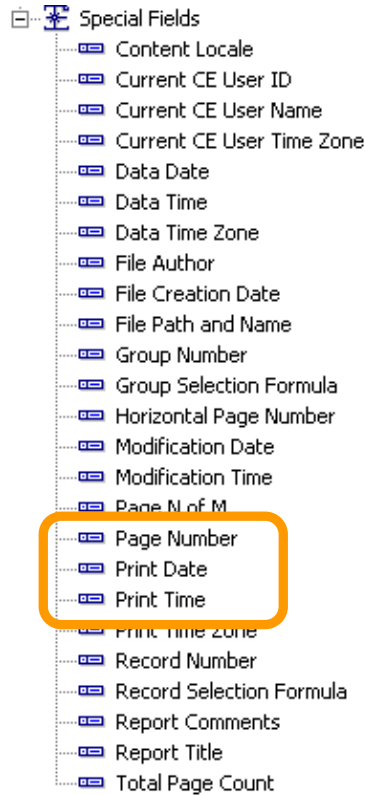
Special Fields
Content Locale
Current CE User ID
Current CE User Name
Current CE User Time Zone
Data Date
Data Time
Data Time Zone
File Author
File Creation Date
File Path and Name
Group Number
Group Selection Formula
Horizontal Page Number
Modification Date
Modification Time
Page N of M
Page Number
Print Date
Print Time
Print Time Zone
Record Number
Record Selection Formula
Report Comments
Report Title
Total Page Count